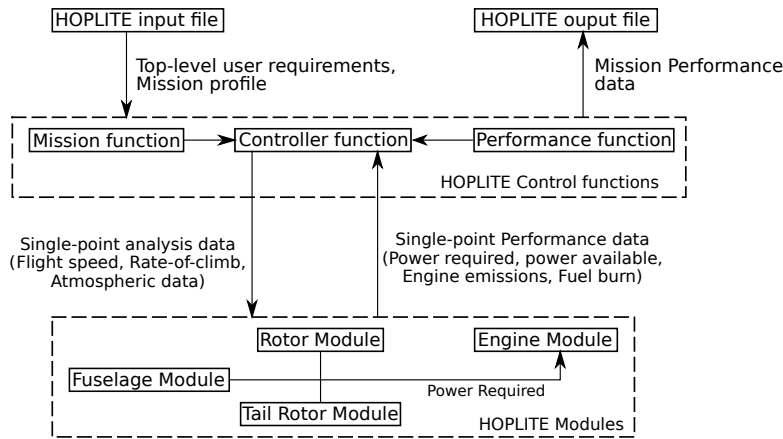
HOPLITE input file

Top-level user requirements, Mission profile

HOPLITE ouput file

Mission Performance data

Mission function

Controller function

Performance function

HOPLITE Control functions

Single-point analysis data (Flight speed, Rate-of-climb, Atmospheric data)

Single-point Performance data (Power required, power available, Engine emissions, Fuel burn)

Rotor Module

Engine Module

Fuselage Module

Power Required

Tail Rotor Module

HOPLITE Modules